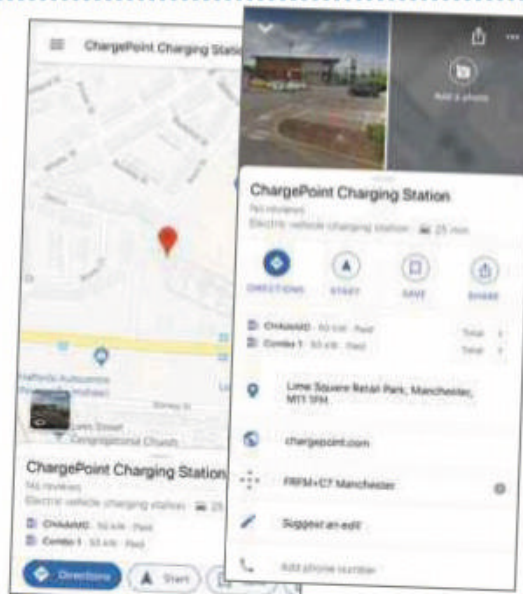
ChargePoint Charging Station

Halfords Autocentre

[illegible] Street Congregational Church

ChargePoint Charging Station
No reviews
Electric vehicle charging station · 25
CHAdeMO · 50 kW · Paid
Combo 1 · 50 kW · Paid
Directions
Start

Add a photo

ChargePoint Charging Station
No reviews
Electric vehicle charging station · 25 min
DIRECTIONS
START
SAVE
SHARE
CHAdeMO · 50 kW · Paid
Total 1
Combo 1 · 50 kW · Paid
Total 1
Lime Square Retail Park, Manchester, M11 1FM
chargepoint.com
FRFM+C7 Manchester
Suggest an edit
Add phone number